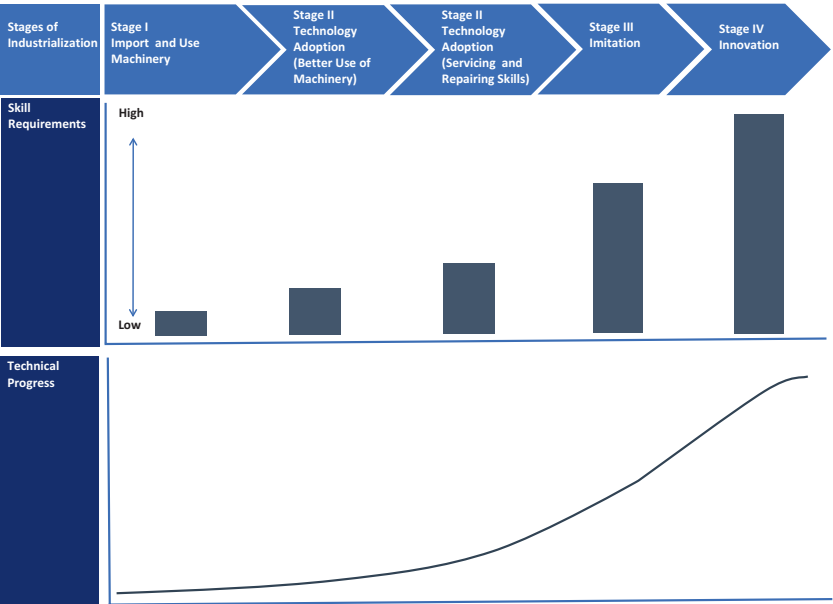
Stages of Industrialization

Stage I Import and Use Machinery

Stage II Technology Adoption (Better Use of Machinery)

Stage II Technology Adoption (Servicing and Repairing Skills)

Stage III Imitation

Stage IV Innovation

Skill Requirements

High

Low

Technical Progress